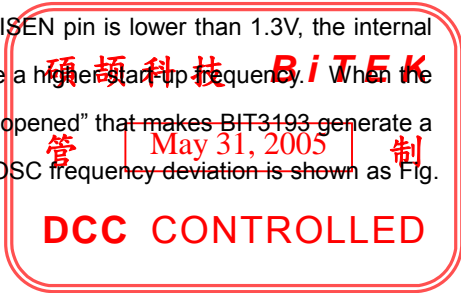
ISEN pin is lower than 1.3V, the internal

碩頡科技 BiTEK

e a higher start-up frequency. When the

opened" that makes BIT3193 generate a

管 May 31, 2005 制

OSC frequency deviation is shown as Fig.

DCC CONTROLLED